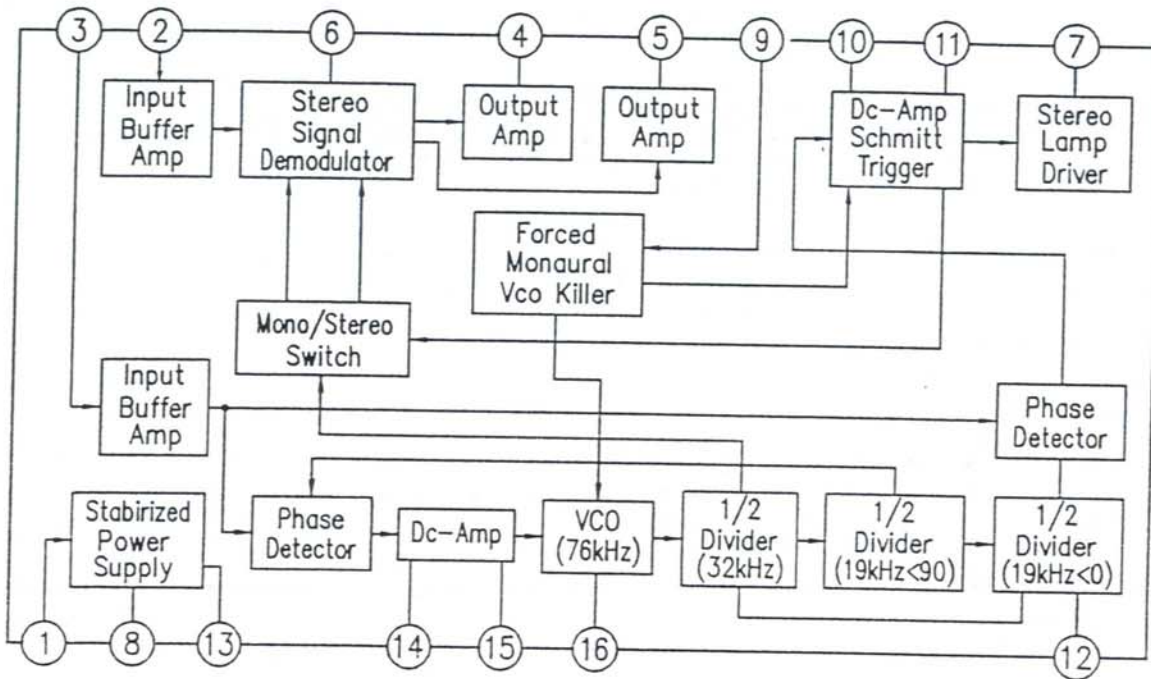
3
2
6
4
5
9
10
11
7

Input Buffer Amp

Stereo Signal Demodulator

Output Amp

Output Amp

Dc-Amp Schmitt Trigger

Stereo Lamp Driver

Forced Monaural Vco Killer

Mono/Stereo Switch

Input Buffer Amp

Phase Detector

Stabirized Power Supply

Phase Detector

Dc-Amp

VCO (76kHz)

1/2 Divider (32kHz)

1/2 Divider (19kHz<90)

1/2 Divider (19kHz<0)

1
8
13
14
15
16
12